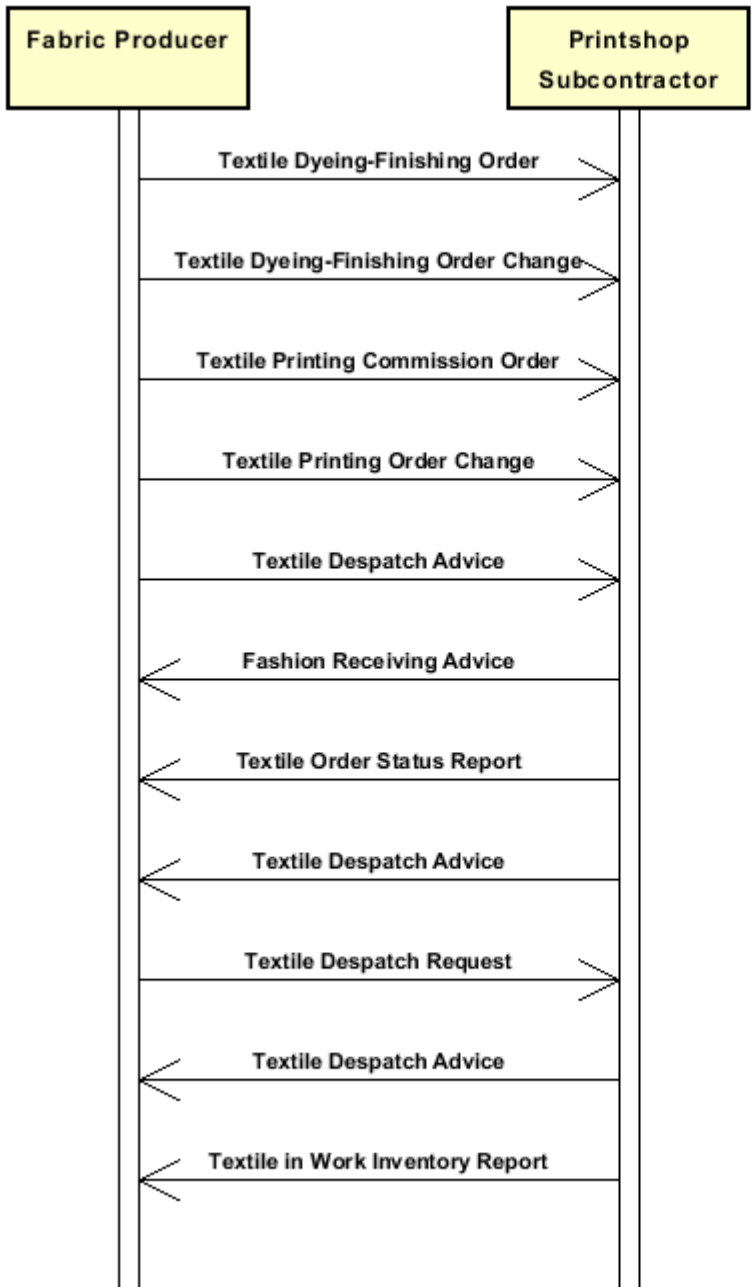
Fabric Producer

Printshop Subcontractor

Textile Dyeing-Finishing Order

Textile Dyeing-Finishing Order Change

Textile Printing Commission Order

Textile Printing Order Change

Textile Despatch Advice

Fashion Receiving Advice

Textile Order Status Report

Textile Despatch Advice

Textile Despatch Request

Textile Despatch Advice

Textile in Work Inventory Report